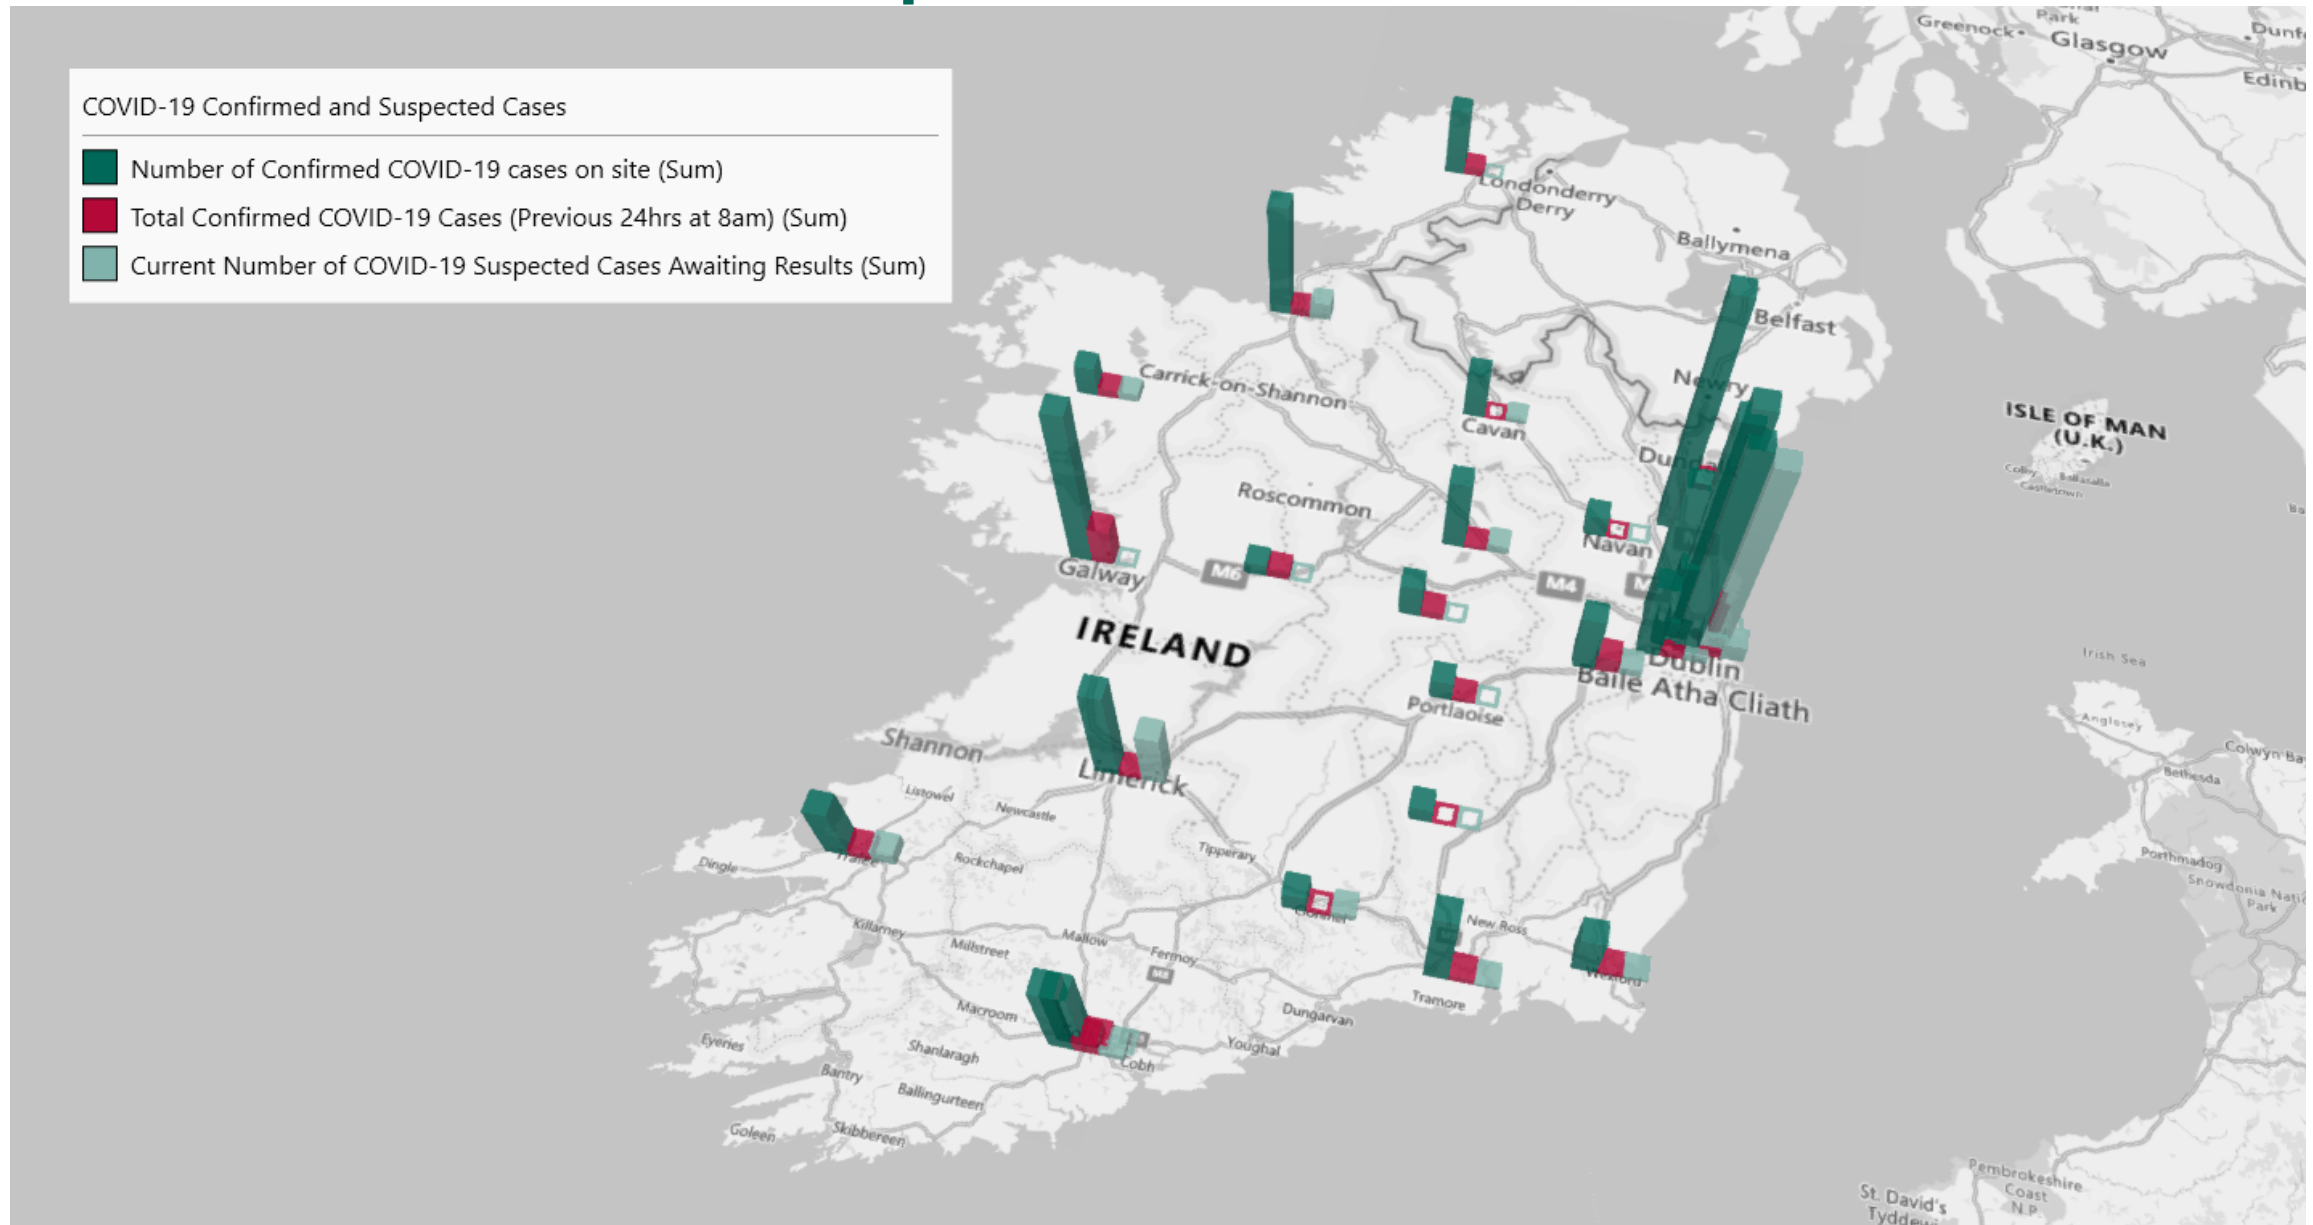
COVID-19 Confirmed and Suspected Cases

Number of Confirmed COVID-19 cases on site (Sum)
Total Confirmed COVID-19 Cases (Previous 24hrs at 8am) (Sum)
Current Number of COVID-19 Suspected Cases Awaiting Results (Sum)

Greenock Glasgow Park Dunf Edinb
Londonderry Derry
Ballymena
Belfast
Newry
Carrick-on-Shannon
Cavan
ISLE OF MAN (U.K.)
Dun
Roscommon
Navan
Galway
M6
M4
IRELAND
Dublin
Baile Atha Cliath
Portlaoise
Irish Sea
Shannon
Limerick
Anglesey
Colwyn Ba
Bethesda
Listowel
Newcastle
Tipperary
Dingle
Rockchapel
Porthmadog
Snowdonia Nati Park
Killarney
Millstreet
Mallow
Fermoy
New Ross
Macroom
Tramore
Dungarvan
Eyeries
Shanlaragh
Youghal
Cobh
Bantry
Ballingurteen
Goleen
Skibbereen
Pembrokeshire Coast N.P.
St. David's
Tydde